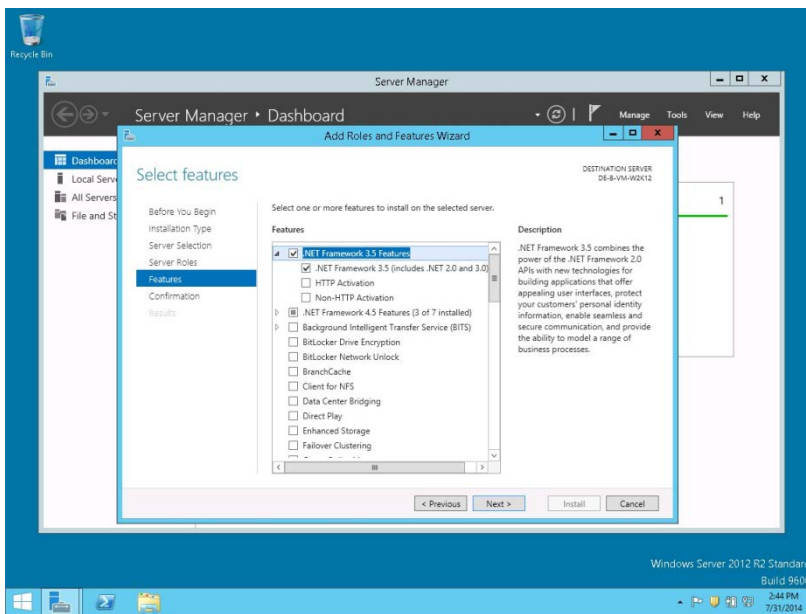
Recycle Bin

Server Manager

Server Manager • Dashboard

Manage Tools View Help

Dashboard
Local Serv
All Servers
File and St

1

Add Roles and Features Wizard

Select features

DESTINATION SERVER
DE-B-VM-W2K12

Before You Begin
Installation Type
Server Selection
Server Roles
Features
Confirmation
Results

Select one or more features to install on the selected server.

Features

.NET Framework 3.5 Features
.NET Framework 3.5 (includes .NET 2.0 and 3.0)
HTTP Activation
Non-HTTP Activation
.NET Framework 4.5 Features (3 of 7 installed)
Background Intelligent Transfer Service (BITS)
BitLocker Drive Encryption
BitLocker Network Unlock
BranchCache
Client for NFS
Data Center Bridging
Direct Play
Enhanced Storage
Failover Clustering
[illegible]

Description

.NET Framework 3.5 combines the power of the .NET Framework 2.0 APIs with new technologies for building applications that offer appealing user interfaces, protect your customers' personal identity information, enable seamless and secure communication, and provide the ability to model a range of business processes.

< Previous Next > Install Cancel

Windows Server 2012 R2 Standar
Build 960

2:44 PM
7/31/2014